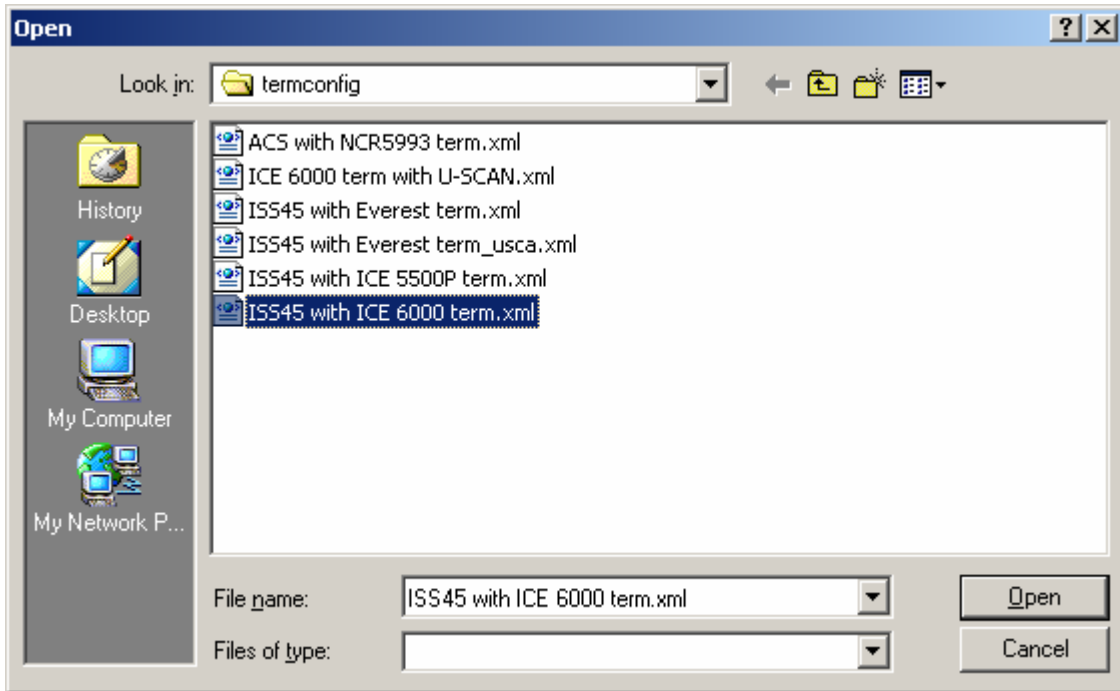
Open

?

Look in: termconfig

History

Desktop

My Computer

My Network P...

ACS with NCR5993 term.xml
ICE 6000 term with U-SCAN.xml
ISS45 with Everest term.xml
ISS45 with Everest term_usca.xml
ISS45 with ICE 5500P term.xml
ISS45 with ICE 6000 term.xml

File name: ISS45 with ICE 6000 term.xml

Files of type:

Open

Cancel